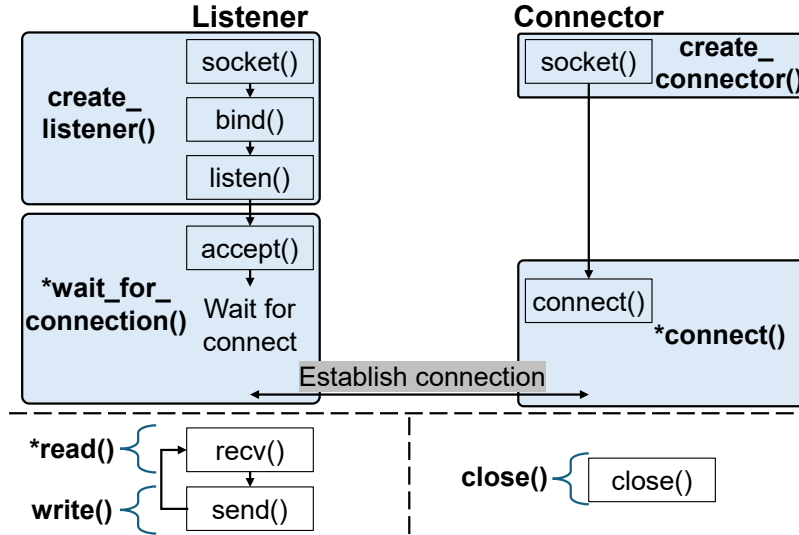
Listener

create_ listener()

socket()

bind()

listen()

*wait_for_ connection()

accept()

Wait for connect

Connector

socket()

create_ connector()

connect()

*connect()

Establish connection

*read()

recv()

write()

send()

close()

close()